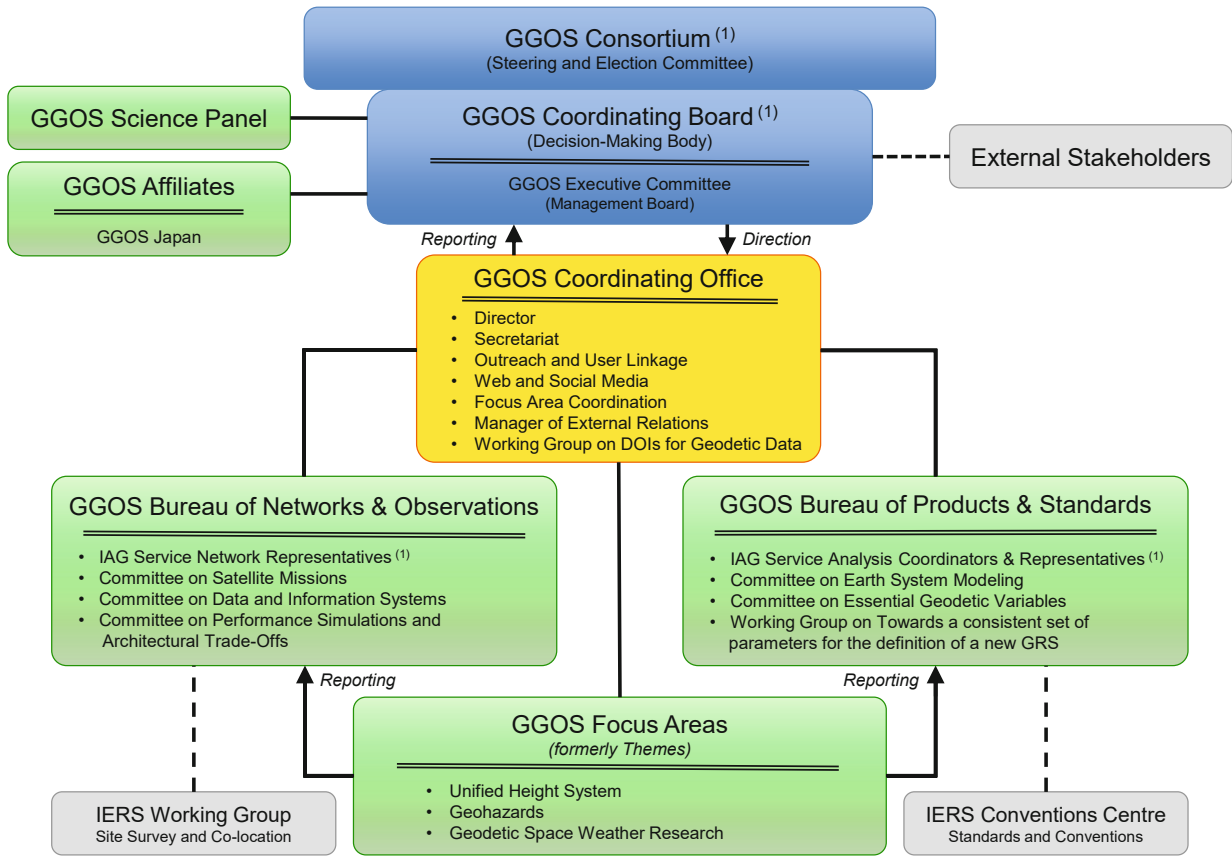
GGOS Consortium $^{(1)}$
(Steering and Election Committee)

GGOS Science Panel

GGOS Coordinating Board $^{(1)}$
(Decision-Making Body)

GGOS Executive Committee
(Management Board)

External Stakeholders

GGOS Affiliates

GGOS Japan

Reporting

Direction

GGOS Coordinating Office
• Director
• Secretariat
• Outreach and User Linkage
• Web and Social Media
• Focus Area Coordination
• Manager of External Relations
• Working Group on DOIs for Geodetic Data

GGOS Bureau of Networks & Observations
• IAG Service Network Representatives $^{(1)}$
• Committee on Satellite Missions
• Committee on Data and Information Systems
• Committee on Performance Simulations and Architectural Trade-Offs

GGOS Bureau of Products & Standards
• IAG Service Analysis Coordinators & Representatives $^{(1)}$
• Committee on Earth System Modeling
• Committee on Essential Geodetic Variables
• Working Group on Towards a consistent set of parameters for the definition of a new GRS

Reporting

Reporting

GGOS Focus Areas
(formerly Themes)
• Unified Height System
• Geohazards
• Geodetic Space Weather Research

IERS Working Group
Site Survey and Co-location

IERS Conventions Centre
Standards and Conventions